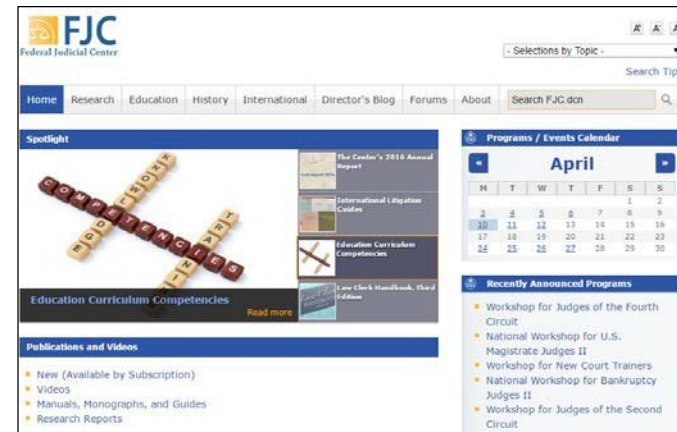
FJC
Federal Judicial Center

A A A

- Selections by Topic -

Search Tip

Home Research Education History International Director's Blog Forums About Search FJC.dcn

Spotlight

COMPETENCIES
SKILLS
KNOWLEDGE
ART

Education Curriculum Competencies

Read more

The Center's 2016 Annual Report

International Litigation Guides

Education Curriculum Competencies

Law Clerk Handbook, Third Edition

Programs / Events Calendar

April

| M | T | W | T | F | S | S |
|---|---|---|---|---|---|---|
| | | | | | 1 | 2 |
| 3 | 4 | 5 | 6 | 7 | 8 | 9 |
| 10 | 11 | 12 | 13 | 14 | 15 | 16 |
| 17 | 18 | 19 | 20 | 21 | 22 | 23 |
| 24 | 25 | 26 | 27 | 28 | 29 | 30 |

Recently Announced Programs

- Workshop for Judges of the Fourth Circuit
- National Workshop for U.S. Magistrate Judges II
- Workshop for New Court Trainers
- National Workshop for Bankruptcy Judges II
- Workshop for Judges of the Second Circuit

Publications and Videos

- New (Available by Subscription)
- Videos
- Manuals, Monographs, and Guides
- Research Reports